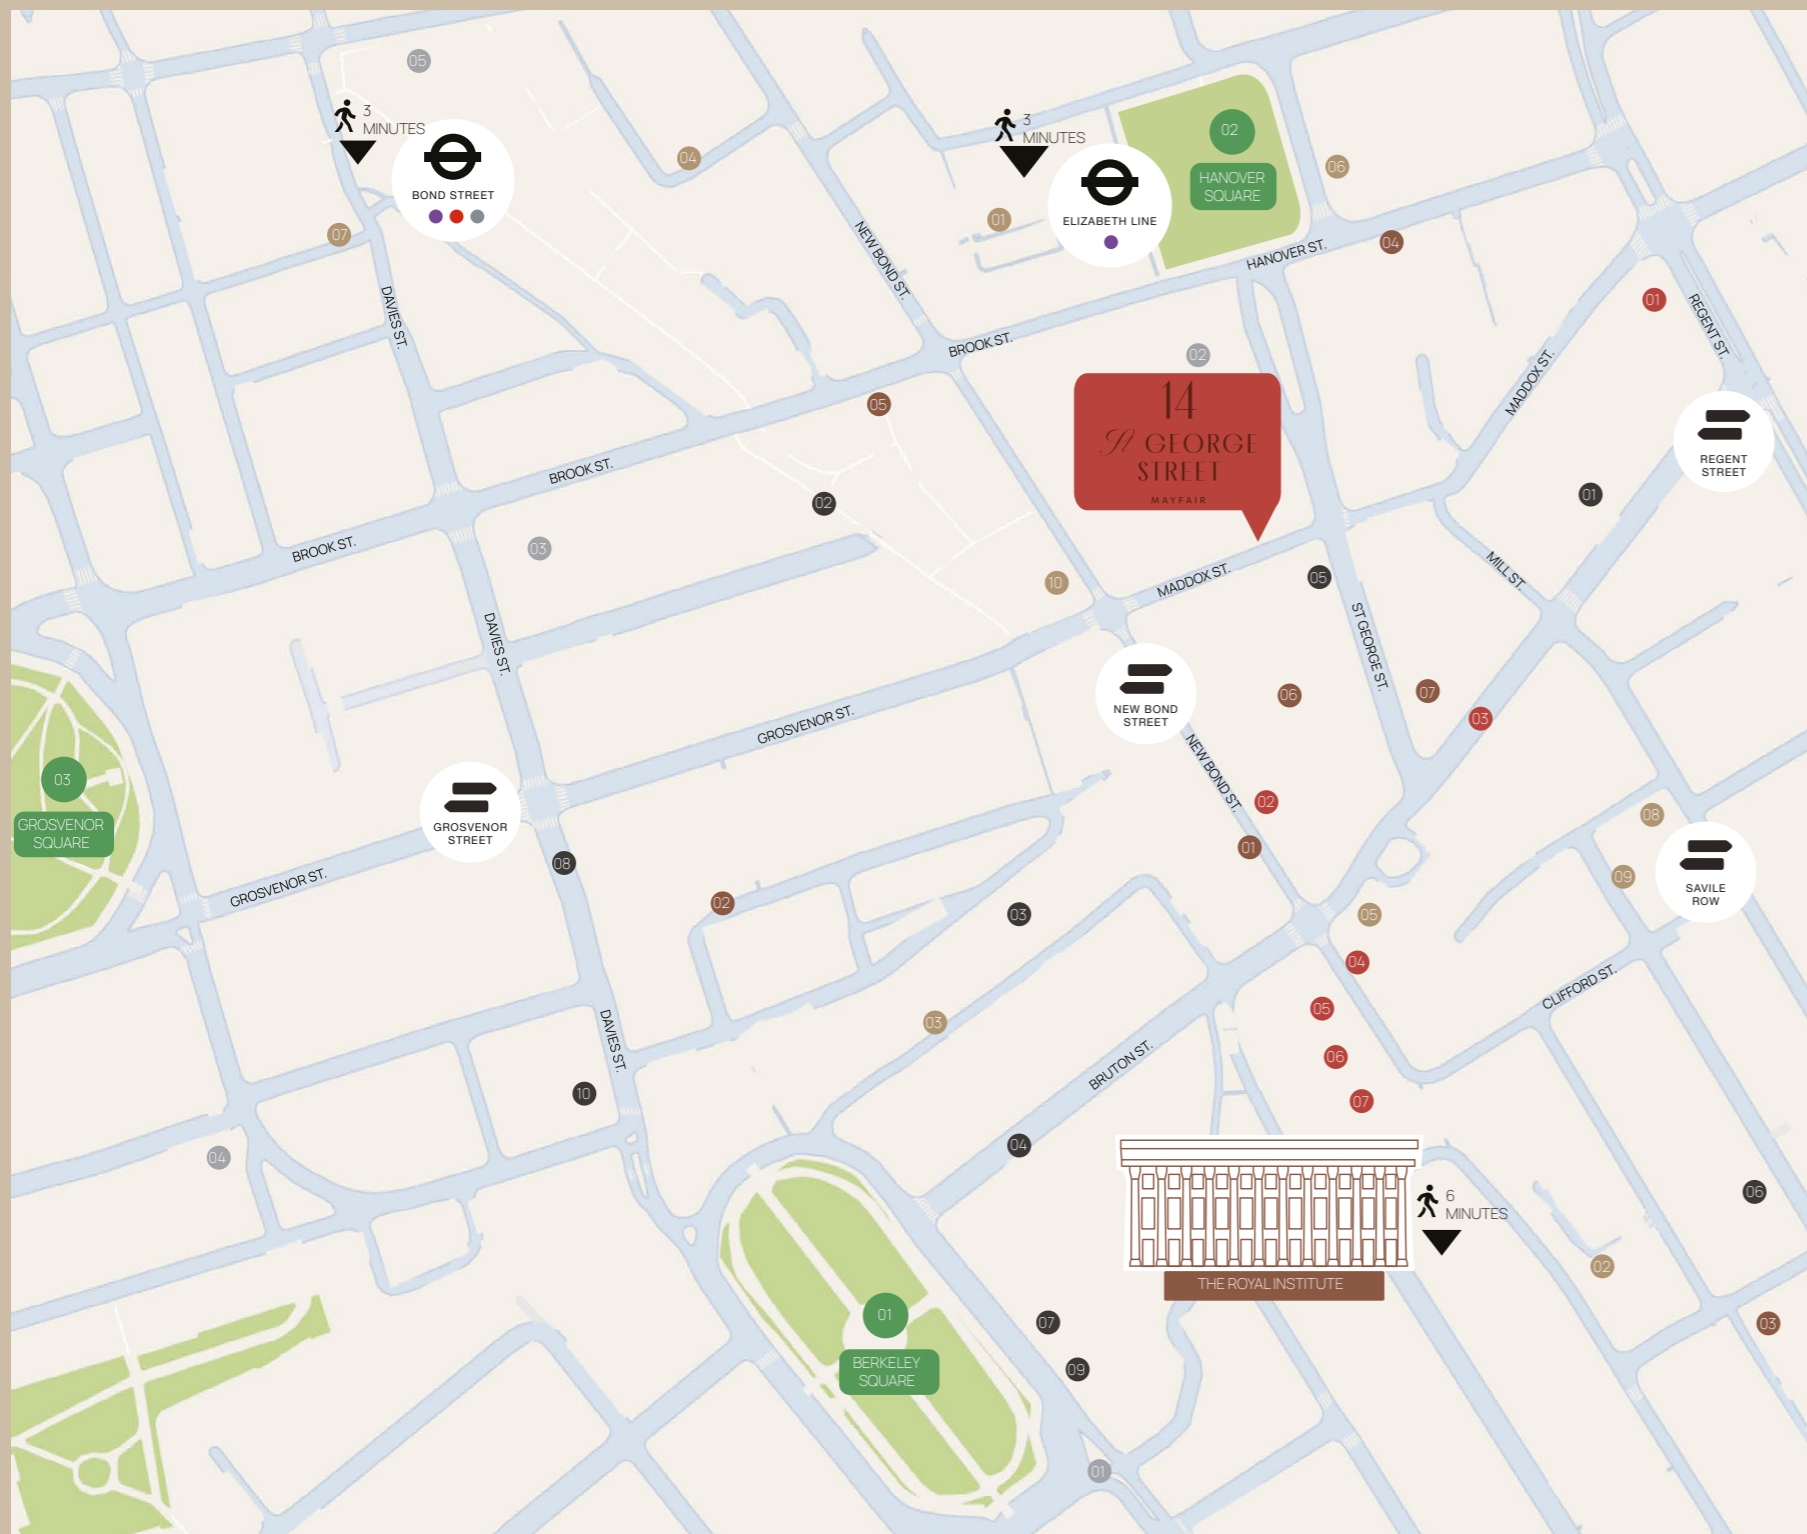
05

3 MINUTES

BOND STREET

07

04

3 MINUTES

ELIZABETH LINE

01

02

HANOVER SQUARE

06

04

HANOVER ST.

NEW BOND ST.

DAVIES ST.

BROOK ST.

02

01

REGENT ST.

MADDOX ST.

05

14
St GEORGE STREET
MAYFAIR

REGENT STREET

BROOK ST.

02

01

BROOK ST.

03

10

MADDOX ST.

05

MILL ST.

DAVIES ST.

ST GEORGE ST.

NEW BOND STREET

06

07

03

GROSVENOR ST.

NEW BOND ST.

03

GROSVENOR SQUARE

GROSVENOR STREET

02

08

08

01

09

SAVILE ROW

GROSVENOR ST.

02

03

05

04

CLIFFORD ST.

05

03

DAVIES ST.

06

BRUTON ST.

10

07

04

04

6 MINUTES

06

THE ROYAL INSTITUTE

02

01

07

03

BERKELEY SQUARE

09

01